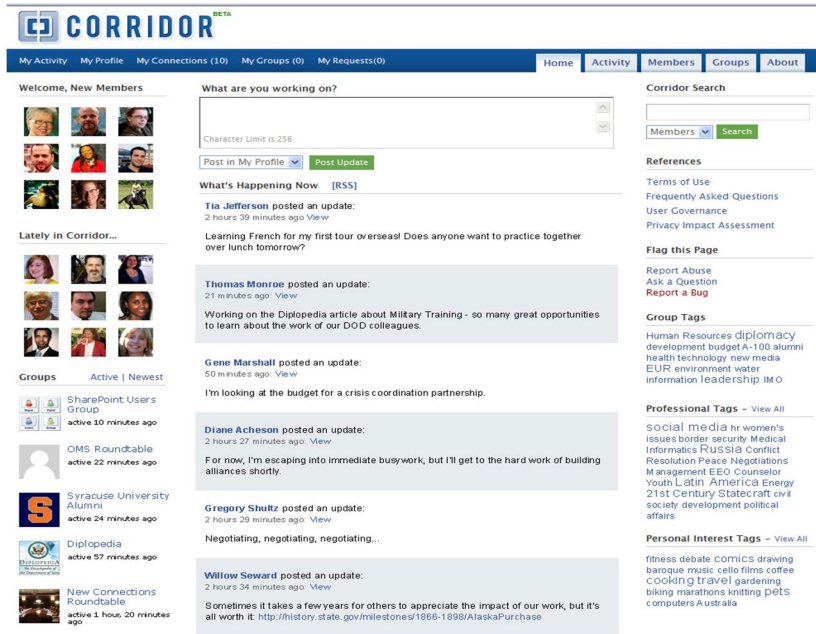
CORRIDOR BETA

My Activity My Profile My Connections (10) My Groups (0) My Requests(0)

Home Activity Members Groups About

Welcome, New Members

Lately in Corridor...

Groups Active | Newest

SharePoint Users Group
active 10 minutes ago

OMS Roundtable
active 22 minutes ago

Syracuse University Alumni
active 24 minutes ago

Diplopedia
active 57 minutes ago

New Connections Roundtable
active 1 hour, 20 minutes ago

What are you working on?

Character Limit is 256

Post in My Profile Post Update

What's Happening Now [RSS]

Tia Jefferson posted an update:
2 hours 39 minutes ago View

Learning French for my first tour overseas! Does anyone want to practice together over lunch tomorrow?

Thomas Monroe posted an update:
21 minutes ago View

Working on the Diplopedia article about Military Training - so many great opportunities to learn about the work of our DOD colleagues.

Gene Marshall posted an update:
50 minutes ago View

I'm looking at the budget for a crisis coordination partnership.

Diane Acheson posted an update:
2 hours 27 minutes ago View

For now, I'm escaping into immediate busywork, but I'll get to the hard work of building alliances shortly.

Gregory Shultz posted an update:
2 hours 29 minutes ago View

Negotiating, negotiating, negotiating...

Willow Seward posted an update:
2 hours 34 minutes ago View

Sometimes it takes a few years for others to appreciate the impact of our work, but it's all worth it: http://history.state.gov/milestones/1866-1898/AlaskaPurchase

Corridor Search

Members Search

References

Terms of Use
Frequently Asked Questions
User Governance
Privacy Impact Assessment

Flag this Page

Report Abuse
Ask a Question
Report a Bug

Group Tags

Human Resources diplomacy development budget A-100 alumni health technology new media EUR environment water information leadership IMO

Professional Tags – View All

social media hr women's issues border security Medical Informatics Russia Conflict Resolution Peace Negotiations Management EEO Counselor Youth Latin America Energy 21st Century Statecraft civil society development political affairs

Personal Interest Tags – View All

fitness debate comics drawing baroque music cello films coffee cooking travel gardening biking marathons knitting pets computers Australia